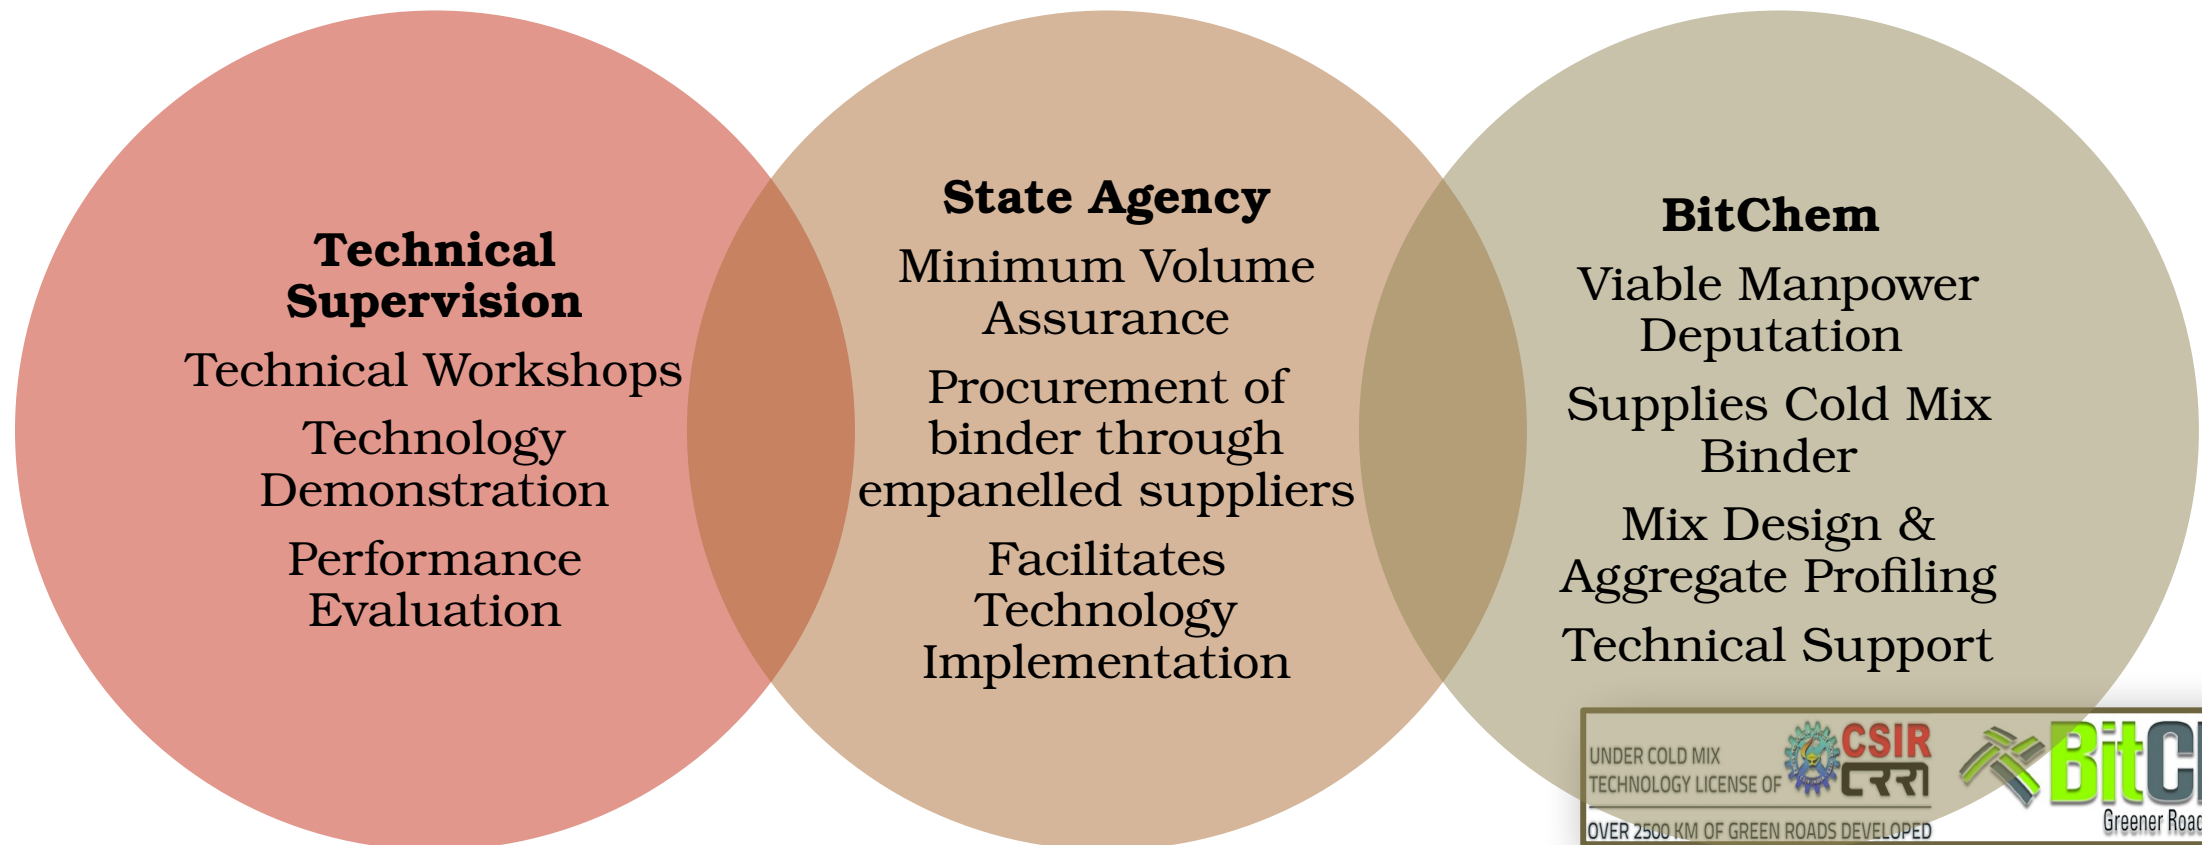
Technical Supervision

Technical Workshops

Technology Demonstration

Performance Evaluation

State Agency

Minimum Volume Assurance

Procurement of binder through empanelled suppliers

Facilitates Technology Implementation

BitChem

Viable Manpower Deputation

Supplies Cold Mix Binder

Mix Design & Aggregate Profiling

Technical Support

UNDER COLD MIX TECHNOLOGY LICENSE OF CSIR CRRI

OVER 2500 KM OF GREEN ROADS DEVELOPED

BitC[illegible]

Greener Roa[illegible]